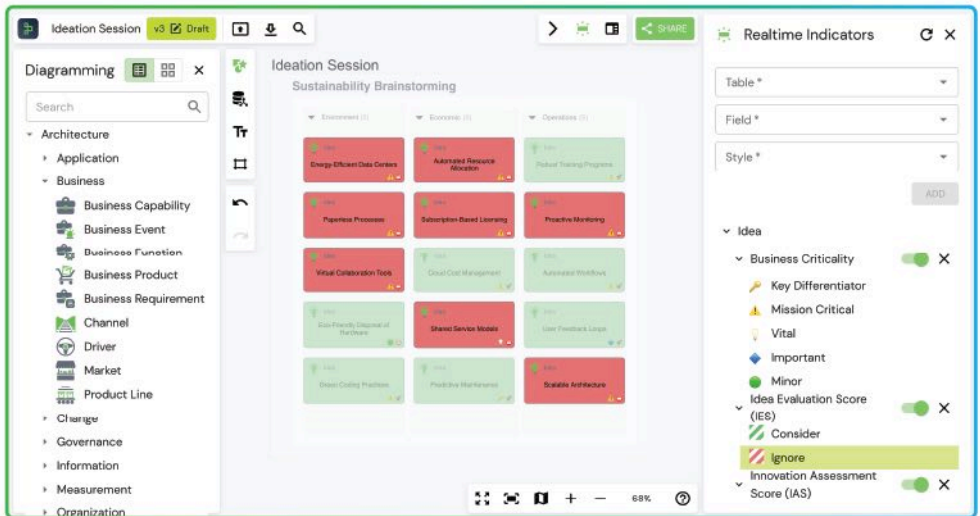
Ideation Session v3 Draft

SHARE

Realtime Indicators

Diagramming

Search

Architecture
Application
Business
Business Capability
Business Event
Business Function
Business Product
Business Requirement
Channel
Driver
Market
Product Line
Change
Governance
Information
Measurement
Organization

Ideation Session
Sustainability Brainstorming

Environment
Economic
Operations

Energy-Efficient Data Centers
Automated Resource Allocation
Robust Training Programs
Paperless Processes
Subscription-Based Licensing
Proactive Monitoring
Virtual Collaboration Tools
Cloud Cost Management
Automated Workflows
Eco-Friendly Disposal of Hardware
Shared Service Models
User Feedback Loops
Green Coding Practices
Predictive Maintenance
Scalable Architecture

68%

Table *
Field *
Style *
ADD

Idea
Business Criticality
Key Differentiator
Mission Critical
Vital
Important
Minor
Idea Evaluation Score (IES)
Consider
Ignore
Innovation Assessment Score (IAS)